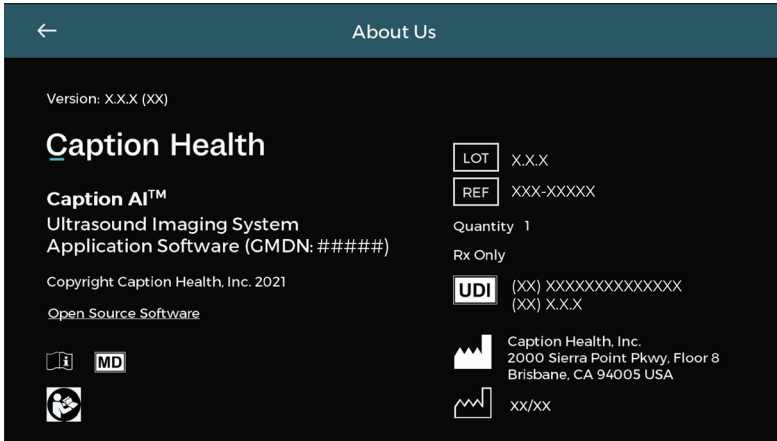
←
About Us

Version: X.X.X (XX)

Caption Health

Caption AI™
Ultrasound Imaging System Application Software (GMDN: #####)

Copyright Caption Health, Inc. 2021

Open Source Software

MD

LOT X.X.X

REF XXX-XXXXX

Quantity 1

Rx Only

UDI (XX) XXXXXXXXXXXXXX
(XX) X.X.X

Caption Health, Inc.
2000 Sierra Point Pkwy, Floor 8
Brisbane, CA 94005 USA

XX/XX